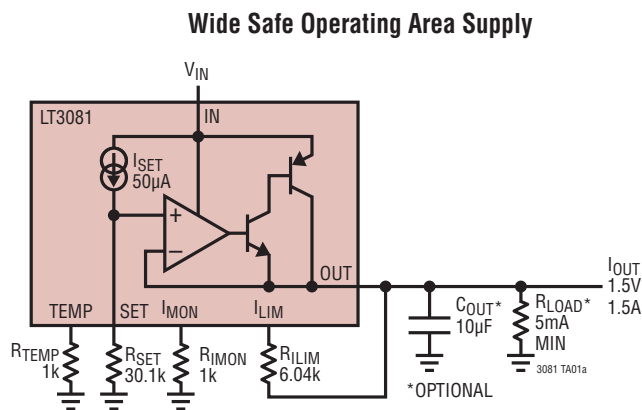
Wide Safe Operating Area Supply

$V_{IN}$

LT3081

IN

$I_{SET}$
50μA

+

–

OUT

TEMP

SET

$I_{MON}$

$I_{LIM}$

$I_{OUT}$
1.5V
1.5A

$C_{OUT}$*
10μF

$R_{LOAD}$*
5mA
MIN

$R_{TEMP}$
1k

$R_{SET}$
30.1k

$R_{IMON}$
1k

$R_{ILIM}$
6.04k

*OPTIONAL

3081 TA01a